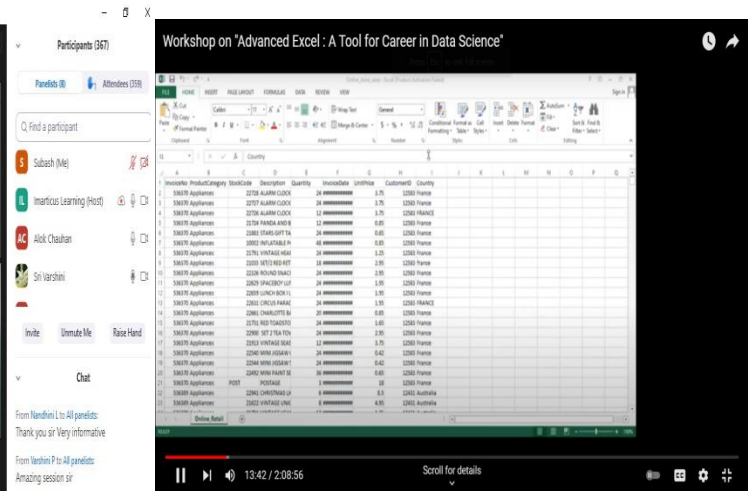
Participants (367)

Panelists (8)
Attendees (359)

Find a participant

S Subash (Me)
IL Imarticus Learning (Host)
AC Alok Chauhan
Sri Varshini

Invite
Unmute Me
Raise Hand

Chat

From Nandhini L to All panelists:
Thank you sir Very informative

From Varshini P to All panelists:
Amazing session sir

Workshop on "Advanced Excel : A Tool for Career in Data Science"

FILE HOME INSERT PAGE LAYOUT FORMULAS DATA REVIEW VIEW

Country

| | A | B | C | D | E | F | G | H | I |
|---|---|---|---|---|---|---|---|---|---|
| 1 | InvoiceNo | ProductCategory | StockCode | Description | Quantity | InvoiceDate | UnitPrice | CustomerID | Country |
| 2 | 536370 | Appliances | | 22728 ALARM CLOCK | 24 | ######## | 3.75 | 12583 | France |
| 3 | 536370 | Appliances | | 22727 ALARM CLOCK | 24 | ######## | 3.75 | 12583 | France |
| 4 | 536370 | Appliances | | 22726 ALARM CLOCK | 12 | ######## | 3.75 | 12583 | FRANCE |
| 5 | 536370 | Appliances | | 21724 PANDA AND B | 12 | ######## | 0.85 | 12583 | France |
| 6 | 536370 | Appliances | | 21883 STARS GIFT TA | 24 | ######## | 0.65 | 12583 | France |
| 7 | 536370 | Appliances | | 10002 INFLATABLE P | 48 | ######## | 0.85 | 12583 | France |
| 8 | 536370 | Appliances | | 21791 VINTAGE HEAI | 24 | ######## | 1.25 | 12583 | France |
| 9 | 536370 | Appliances | | 21035 SET/2 RED RET | 18 | ######## | 2.95 | 12583 | France |
| 10 | 536370 | Appliances | | 22326 ROUND SNACI | 24 | ######## | 2.95 | 12583 | France |
| 11 | 536370 | Appliances | | 22629 SPACEBOY LUI | 24 | ######## | 1.95 | 12583 | France |
| 12 | 536370 | Appliances | | 22659 LUNCH BOX I L | 24 | ######## | 1.95 | 12583 | France |
| 13 | 536370 | Appliances | | 22631 CIRCUS PARAE | 24 | ######## | 1.95 | 12583 | FRANCE |
| 14 | 536370 | Appliances | | 22661 CHARLOTTE B/ | 20 | ######## | 0.85 | 12583 | France |
| 15 | 536370 | Appliances | | 21731 RED TOADSTO | 24 | ######## | 1.65 | 12583 | France |
| 16 | 536370 | Appliances | | 22900 SET 2 TEA TOV | 24 | ######## | 2.95 | 12583 | France |
| 17 | 536370 | Appliances | | 21913 VINTAGE SEAS | 12 | ######## | 3.75 | 12583 | France |
| 18 | 536370 | Appliances | | 22540 MINI JIGSAW I | 24 | ######## | 0.42 | 12583 | France |
| 19 | 536370 | Appliances | | 22544 MINI JIGSAW S | 24 | ######## | 0.42 | 12583 | France |
| 20 | 536370 | Appliances | | 22492 MINI PAINT SE | 36 | ######## | 0.65 | 12583 | France |
| 21 | 536370 | Appliances | POST | POSTAGE | 3 | ######## | 18 | 12583 | France |
| 22 | 536389 | Appliances | | 22941 CHRISTMAS LI | 6 | ######## | 8.5 | 12431 | Australia |
| 23 | 536389 | Appliances | | 22602 VINTAGE UNIC | 6 | ######## | 4.95 | 12431 | Australia |

Online Retail

READY

13:42 / 2:08:56
Scroll for details